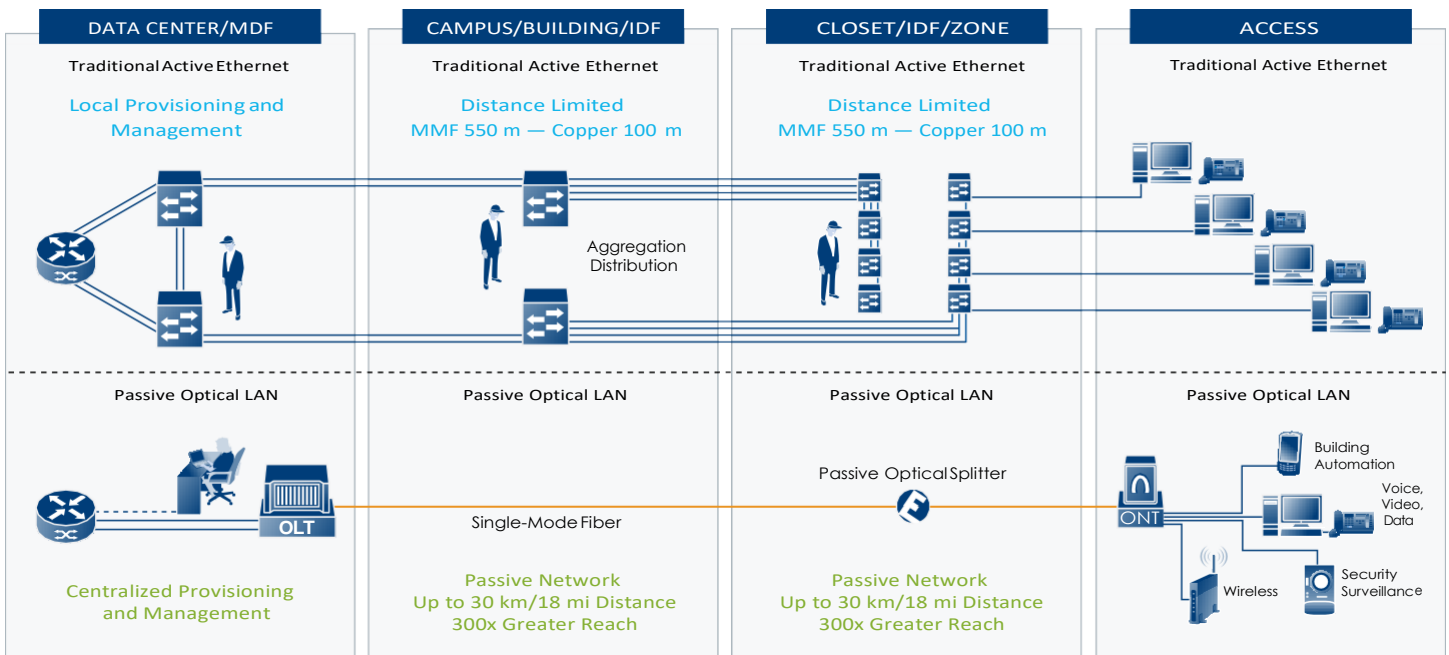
DATA CENTER/MDF

Traditional Active Ethernet

Local Provisioning and Management

CAMPUS/BUILDING/IDF

Traditional Active Ethernet

Distance Limited
MMF 550 m — Copper 100 m

Aggregation
Distribution

CLOSET/IDF/ZONE

Traditional Active Ethernet

Distance Limited
MMF 550 m — Copper 100 m

ACCESS

Traditional Active Ethernet

Passive Optical LAN

OLT

Centralized Provisioning and Management

Passive Optical LAN

Single-Mode Fiber

Passive Network
Up to 30 km/18 mi Distance
300x Greater Reach

Passive Optical LAN

Passive Optical Splitter

Passive Network
Up to 30 km/18 mi Distance
300x Greater Reach

Passive Optical LAN

ONT

Building Automation

Voice, Video, Data

Wireless

Security Surveillance